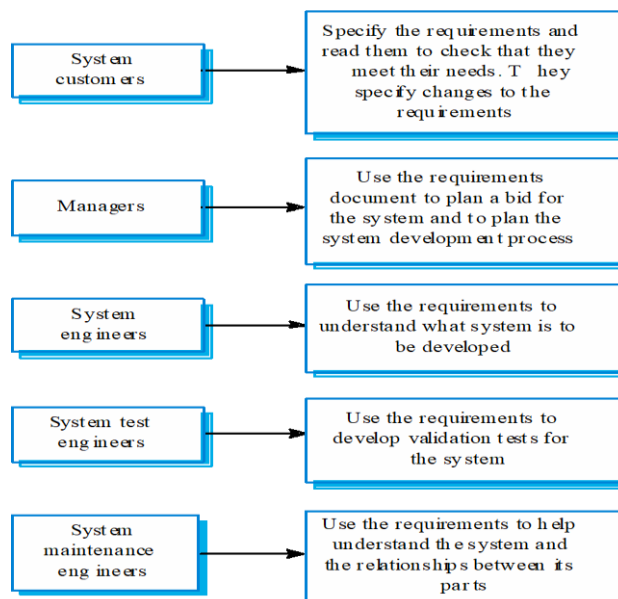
System customers

Specify the requirements and read them to check that they meet their needs. They specify changes to the requirements

Managers

Use the requirements document to plan a bid for the system and to plan the system development process

System engineers

Use the requirements to understand what system is to be developed

System test engineers

Use the requirements to develop validation tests for the system

System maintenance engineers

Use the requirements to help understand the system and the relationships between its parts